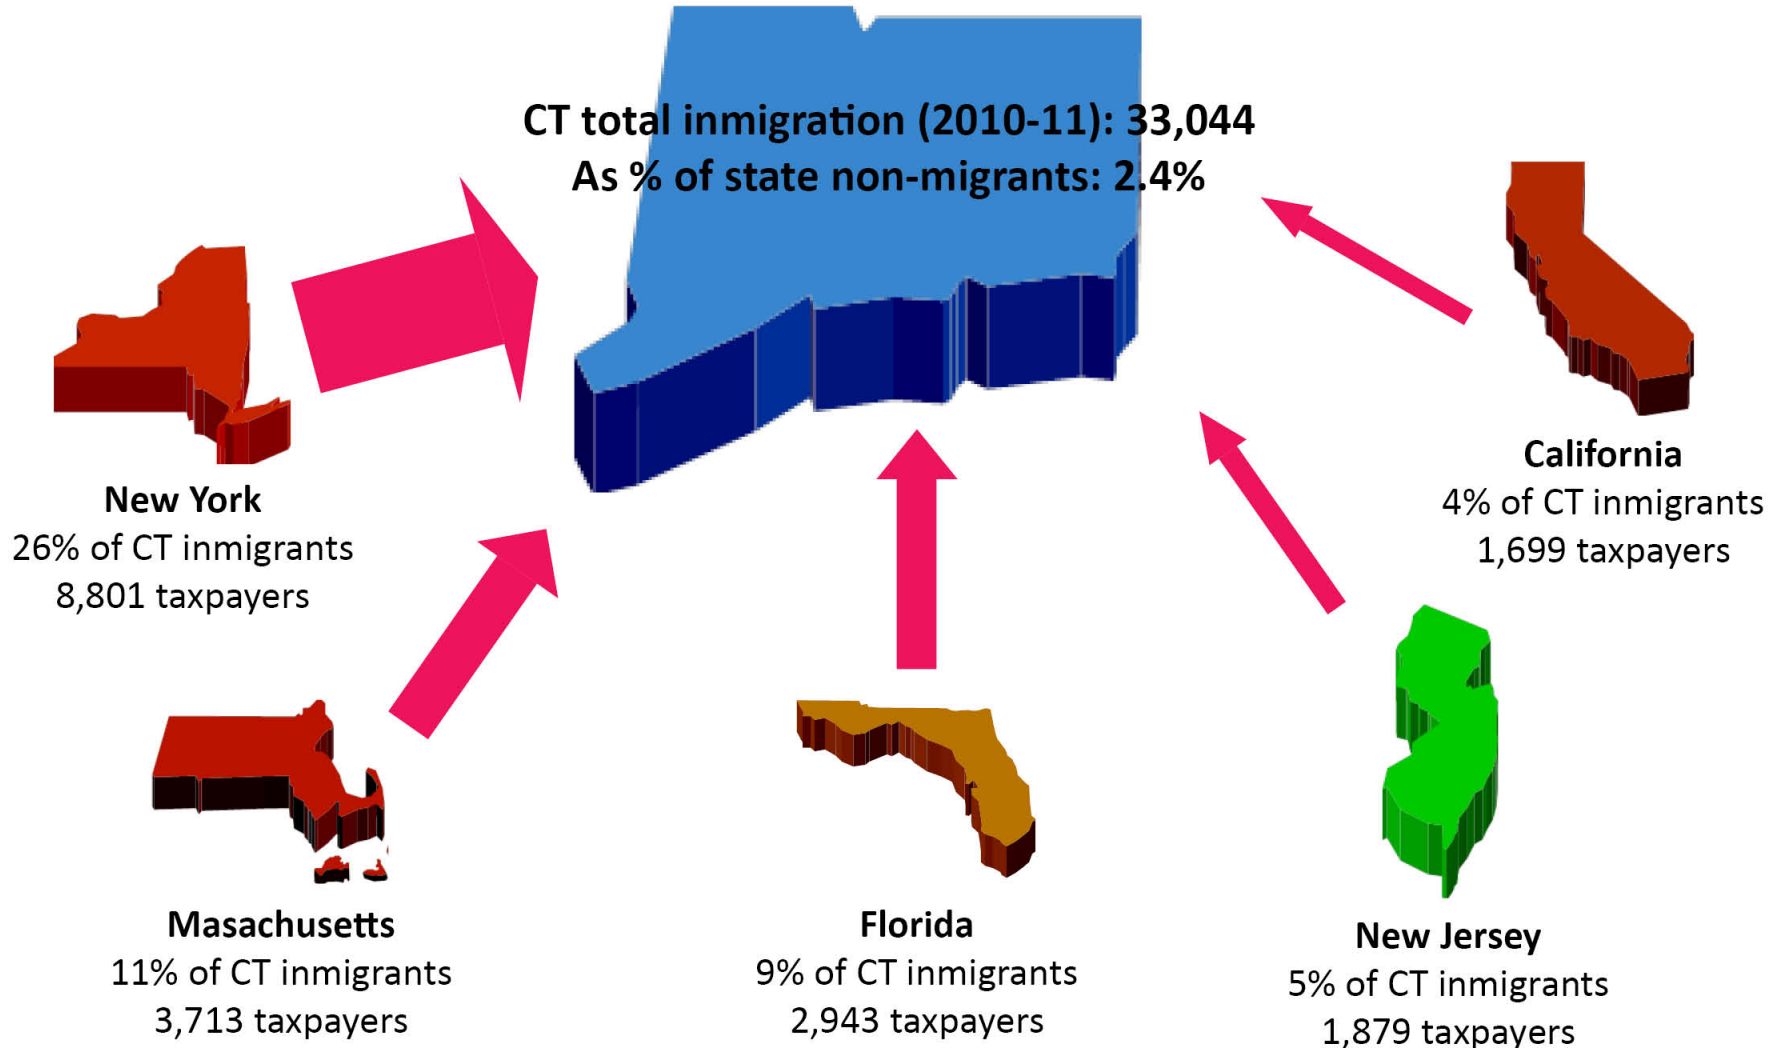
CT total inmigration (2010-11): 33,044
As % of state non-migrants: 2.4%

New York
26% of CT inmigrants
8,801 taxpayers

California
4% of CT inmigrants
1,699 taxpayers

Masachusetts
11% of CT inmigrants
3,713 taxpayers

Florida
9% of CT inmigrants
2,943 taxpayers

New Jersey
5% of CT inmigrants
1,879 taxpayers